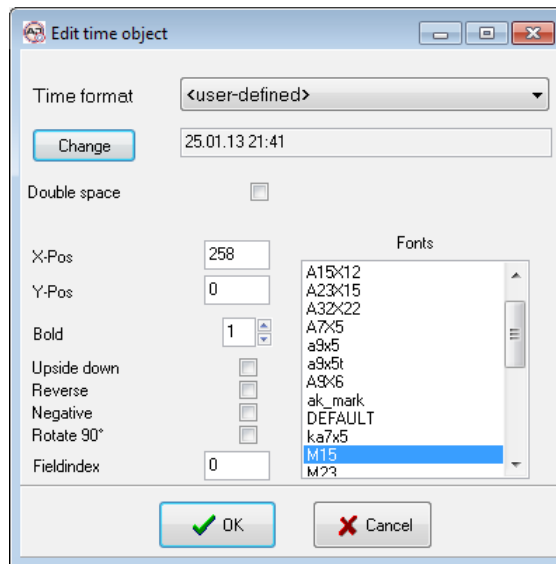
Edit time object

Time format
<user-defined>

Change
25.01.13 21:41

Double space

X-Pos
258
Y-Pos
0
Bold
1
Upside down
Reverse
Negative
Rotate 90°
Fieldindex
0

Fonts
A15X12
A23X15
A32X22
A7X5
a9x5
a9x5t
A9X6
ak_mark
DEFAULT
ka7x5
M15
M23

OK
Cancel